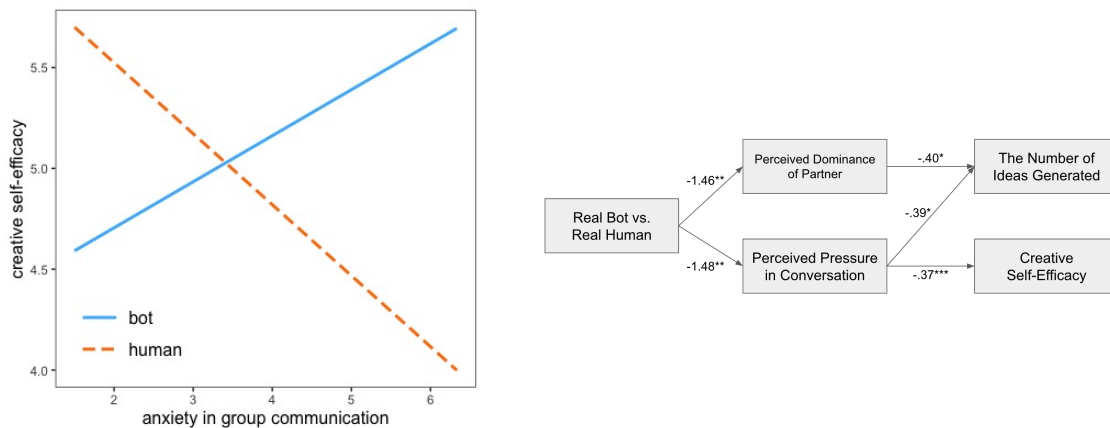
5.5
5.0
4.5
4.0
creative self-efficacy
bot
human
2
3
4
5
6
anxiety in group communication

Real Bot vs. Real Human
-1.46**
-1.48**
Perceived Dominance of Partner
Perceived Pressure in Conversation
-.40*
-.39*
-.37***
The Number of Ideas Generated
Creative Self-Efficacy